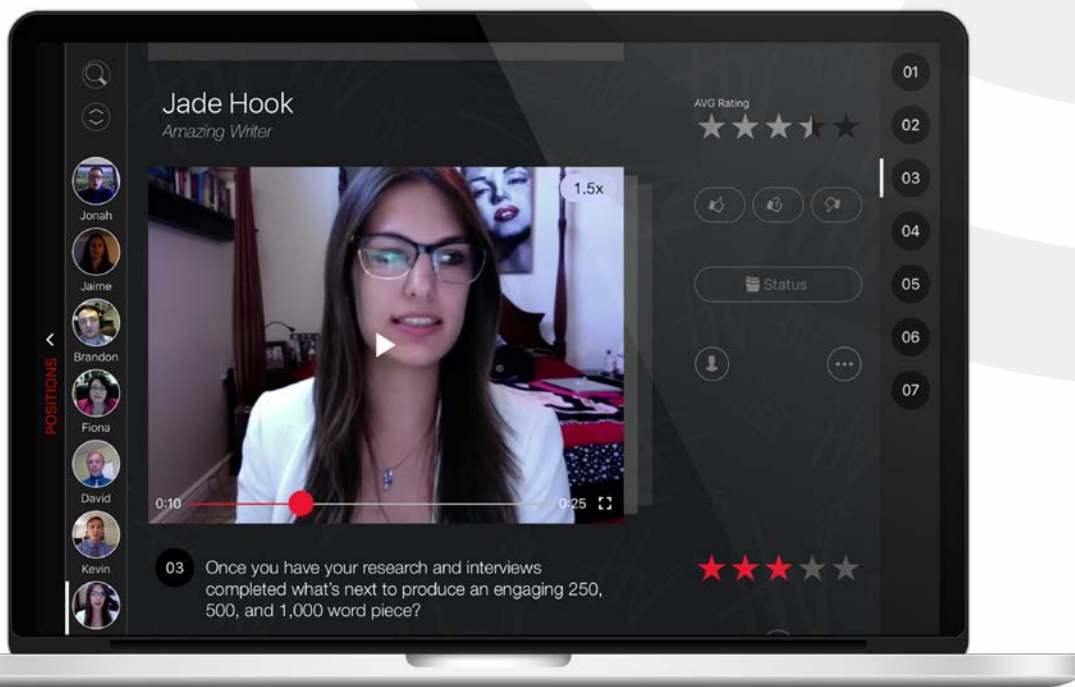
POSITIONS

Jonah

Jaime

Brandon

Fiona

David

Kevin

Jade Hook

Amazing Writer

1.5x

0:10

0:25

AVG Rating

Status

01

02

03

04

05

06

07

03 Once you have your research and interviews completed what's next to produce an engaging 250, 500, and 1,000 word piece?